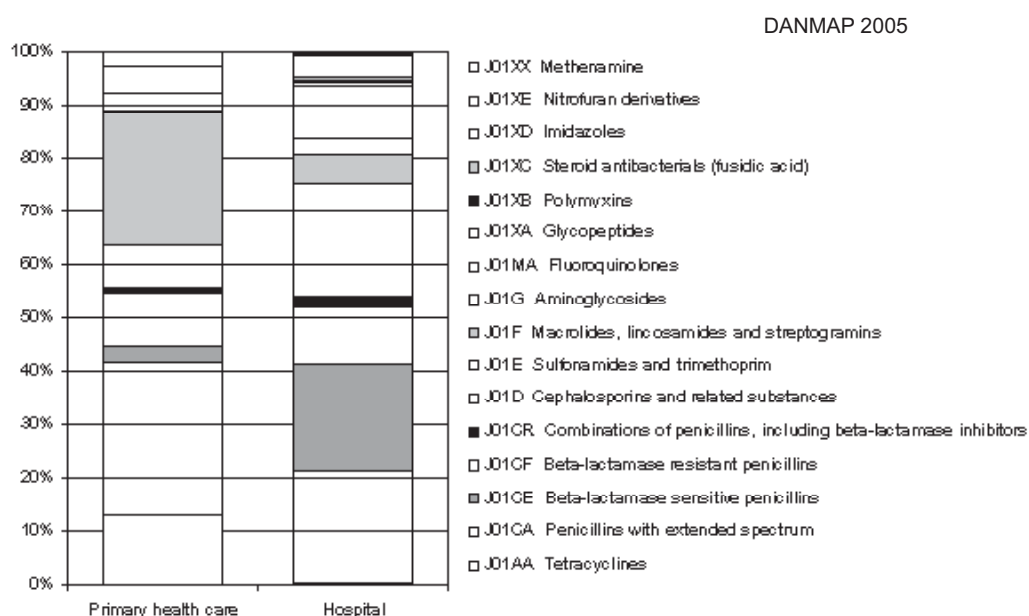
DANMAP 2005

100%
90%
80%
70%
60%
50%
40%
30%
20%
10%
0%

Primary health care
Hospital

J01XX Metheramine
J01XE Nitrofuran derivatives
J01XD Imidazoles
J01XC Steroid antibacterials (fusidic acid)
J01XB Polymyxins
J01XA Glycopeptides
J01MA Fluoroquinolones
J01G Aminoglycosides
J01F Macrolides, lincosamides and streptogramins
J01E Sulfonamides and trimethoprim
J01D Cephalosporins and related substances
J01CR Combinations of penicillins, including beta-lactamase inhibitors
J01CF Beta-lactamase resistant penicillins
J01CE Beta-lactamase sensitive penicillins
J01CA Penicillins with extended spectrum
J01AA Tetracyclines